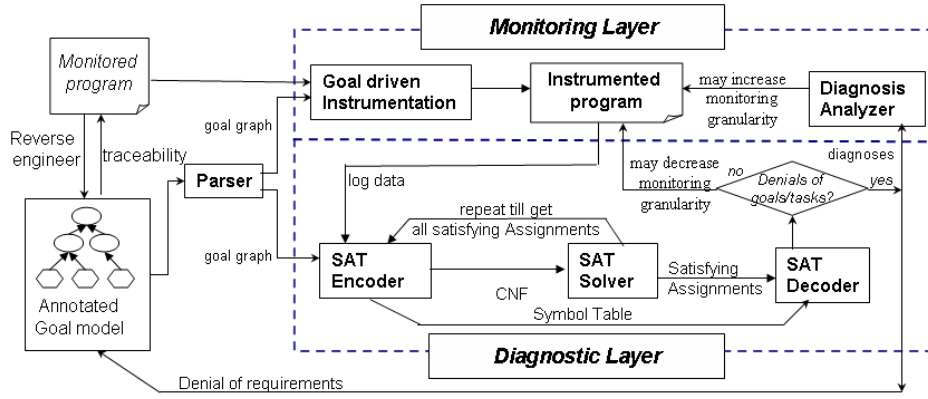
Monitoring Layer

Monitored program

Goal driven Instrumentation

Instrumented program

may increase monitoring granularity

Diagnosis Analyzer

Reverse engineer

traceability

goal graph

Parser

log data

may decrease monitoring granularity

no

Denials of goals/tasks?

yes

diagnoses

repeat till get all satisfying Assignments

goal graph

SAT Encoder

SAT Solver

Satisfying Assignments

SAT Decoder

CNF

Symbol Table

Annotated Goal model

Diagnostic Layer

Denial of requirements